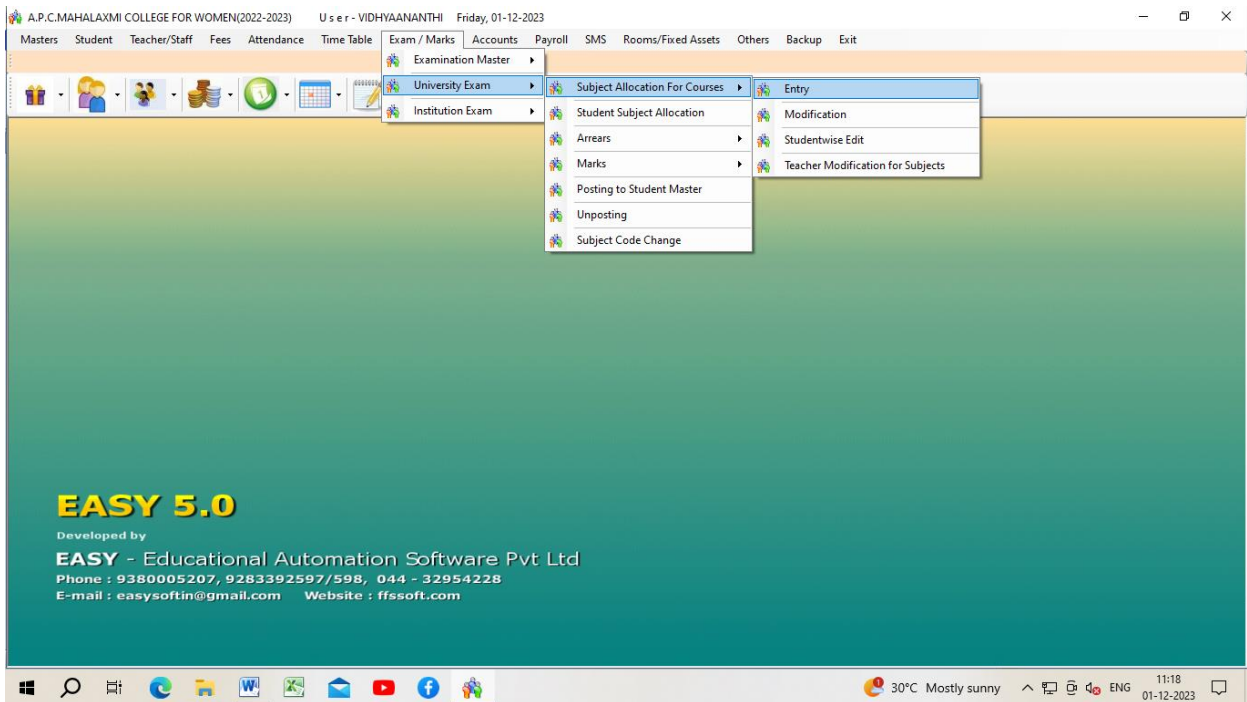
A.P.C.MAHALAXMI COLLEGE FOR WOMEN(2022-2023) U s e r - VIDHYAANANTHI Friday, 01-12-2023

Masters Student Teacher/Staff Fees Attendance Time Table Exam / Marks Accounts Payroll SMS Rooms/Fixed Assets Others Backup Exit

Examination Master
University Exam
Institution Exam

Subject Allocation For Courses
Student Subject Allocation
Arrears
Marks
Posting to Student Master
Unposting
Subject Code Change

Entry
Modification
Studentwise Edit
Teacher Modification for Subjects

EASY 5.0

Developed by

EASY - Educational Automation Software Pvt Ltd
Phone : 9380005207, 9283392597/598, 044 - 32954228
E-mail : easysoftin@gmail.com Website : ffssoft.com

30°C Mostly sunny ENG 11:18 01-12-2023